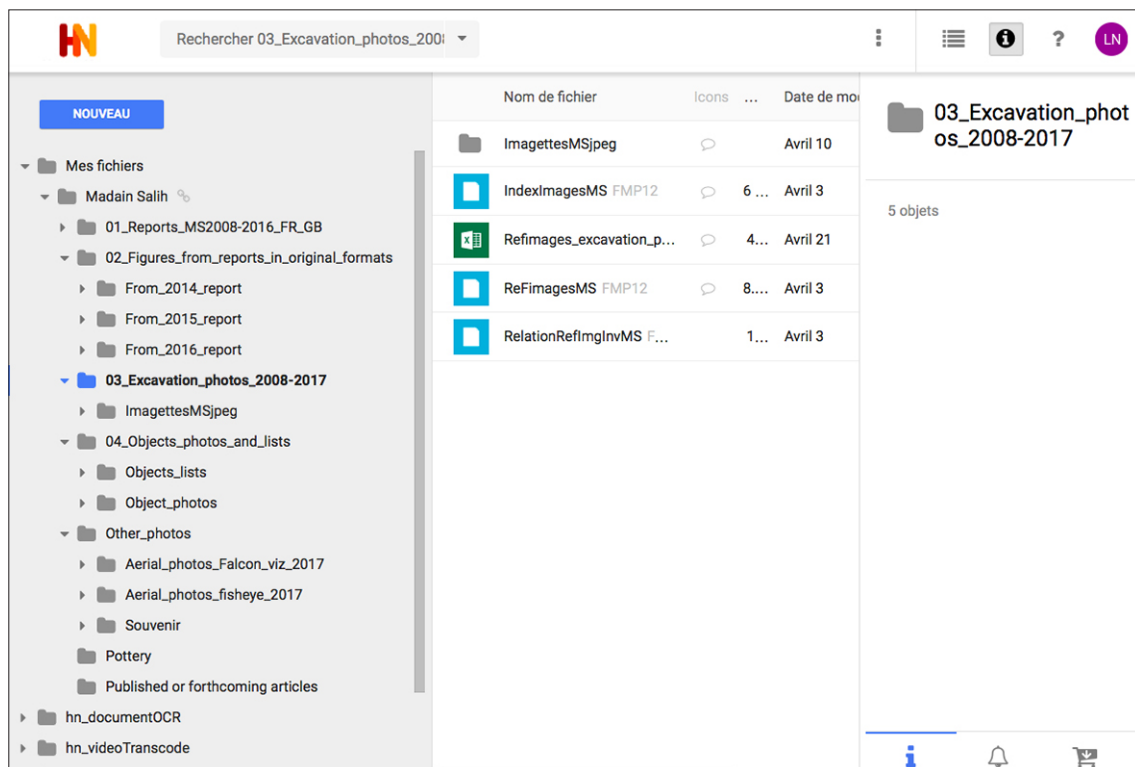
HN

Rechercher 03_Excavation_photos_2008

LN

NOUVEAU

Mes fichiers
Madain Salih
01_Reports_MS2008-2016_FR_GB
02_Figures_from_reports_in_original_formats
From_2014_report
From_2015_report
From_2016_report
03_Excavation_photos_2008-2017
ImagettesMSjpeg
04_Objects_photos_and_lists
Objects_lists
Object_photos
Other_photos
Aerial_photos_Falcon_viz_2017
Aerial_photos_fisheye_2017
Souvenir
Pottery
Published or forthcoming articles
hn_documentOCR
hn_videoTranscode

| Nom de fichier | Icons | ... | Date de mo |
|---|---|---|---|
| ImagettesMSjpeg | | | Avril 10 |
| IndexImagesMS FMP12 | | 6 ... | Avril 3 |
| Refimages_excavation_p... | | 4... | Avril 21 |
| ReFimagesMS FMP12 | | 8.... | Avril 3 |
| RelationRefImgInvMS F... | | 1... | Avril 3 |

03_Excavation_photos_2008-2017

5 objets